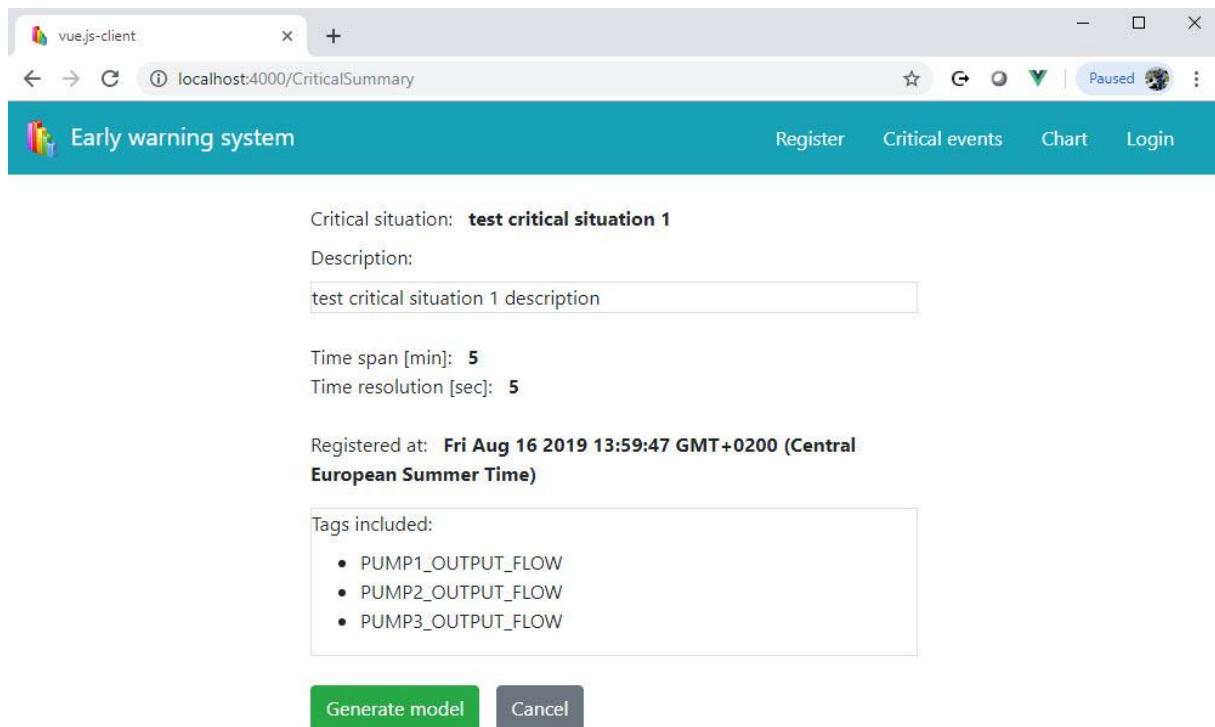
vue.js-client

localhost:4000/CriticalSummary

Paused

Early warning system

Register Critical events Chart Login

Critical situation: **test critical situation 1**

Description:

test critical situation 1 description

Time span [min]: **5**
Time resolution [sec]: **5**

Registered at: **Fri Aug 16 2019 13:59:47 GMT+0200 (Central European Summer Time)**

Tags included:

- PUMP1_OUTPUT_FLOW
- PUMP2_OUTPUT_FLOW
- PUMP3_OUTPUT_FLOW

Generate model Cancel